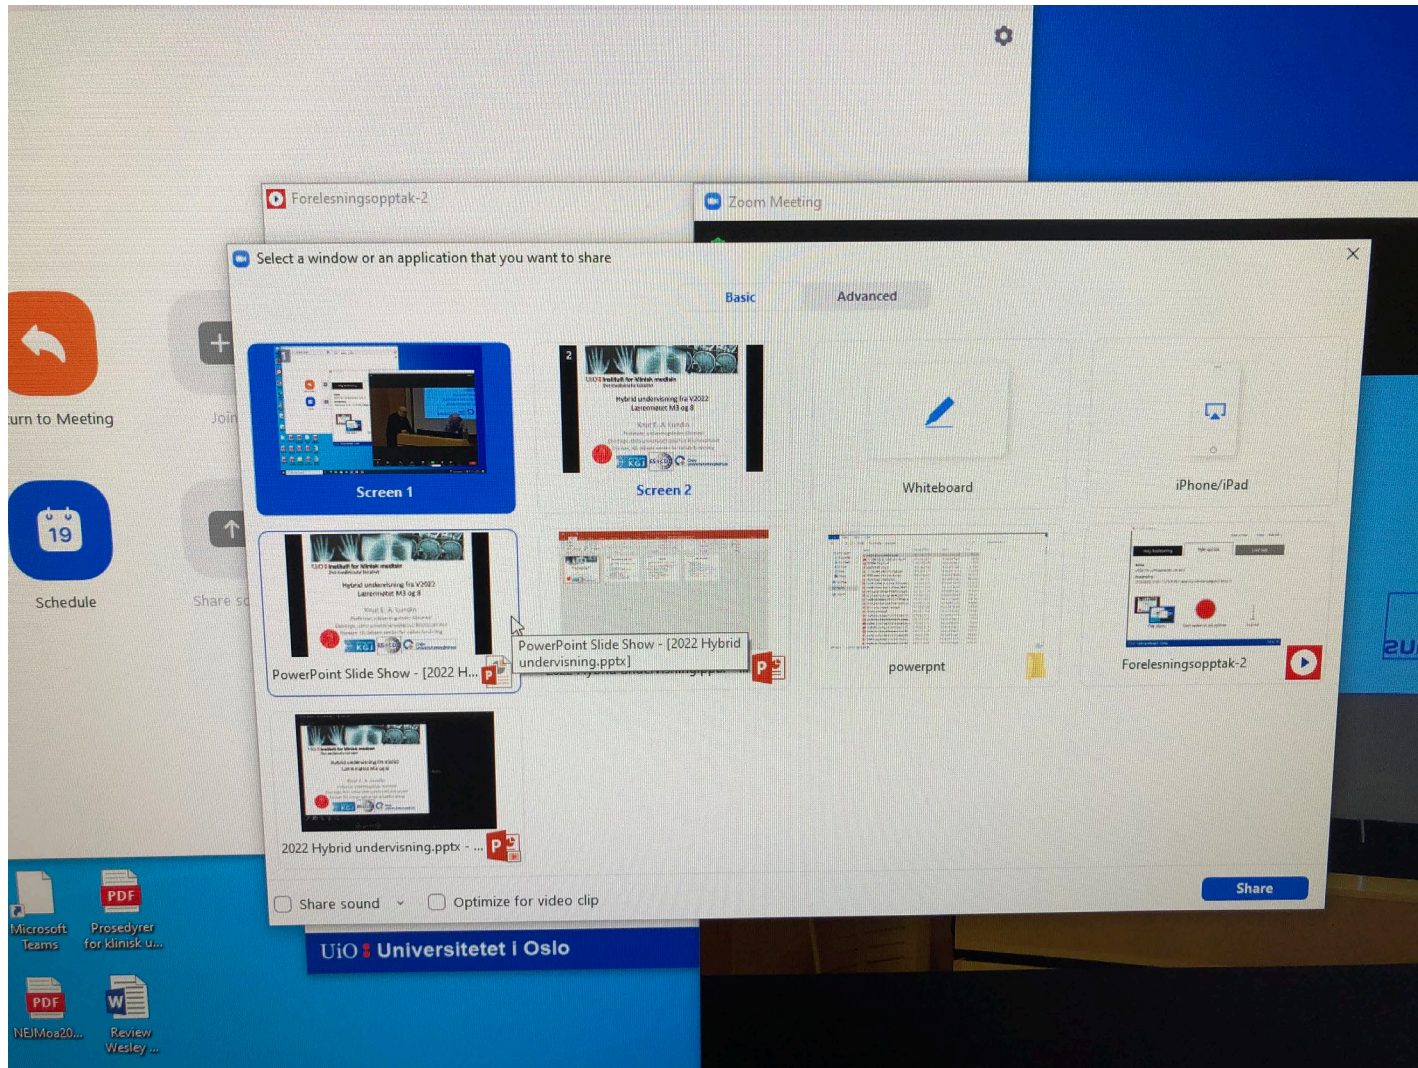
Forelesningsopptak-2

Zoom Meeting

urn to Meeting

Join

19

Schedule

Share s

Select a window or an application that you want to share

Basic

Advanced

Screen 1

Screen 2

Whiteboard

iPhone/iPad

PowerPoint Slide Show - [2022 H...

PowerPoint Slide Show - [2022 Hybrid undervisning.pptx]

powerpnt

Forelesningsopptak-2

2022 Hybrid undervisning.pptx - ...

Share sound

Optimize for video clip

Share

UiO Universitetet i Oslo

Microsoft Teams

PDF

Prosedyrer for klinisk u...

PDF

NEJMoa20...

Review Wesley ...